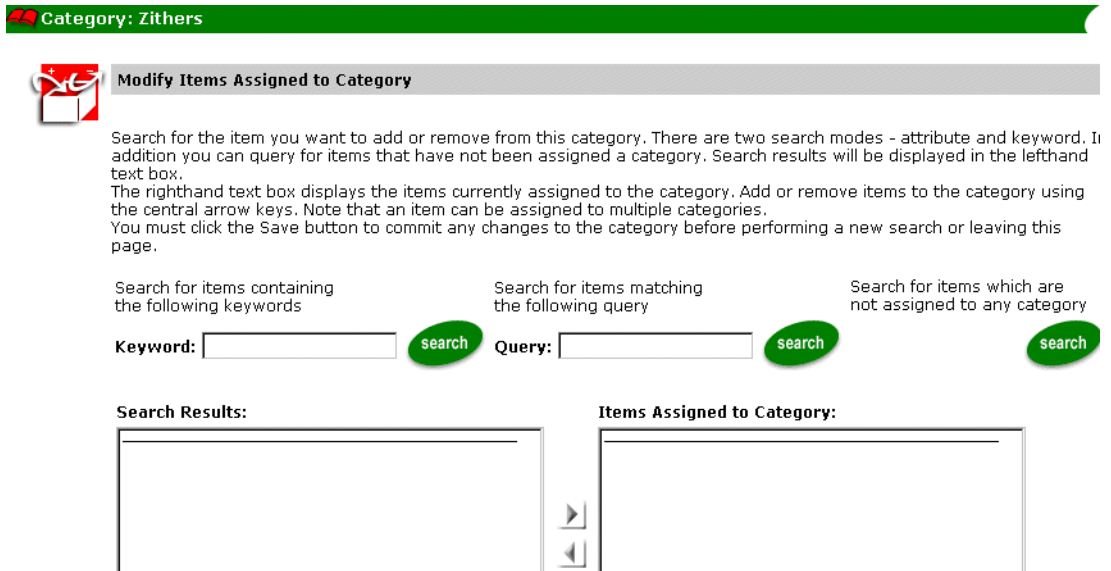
Category: Zithers

Modify Items Assigned to Category

Search for the item you want to add or remove from this category. There are two search modes - attribute and keyword. I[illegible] addition you can query for items that have not been assigned a category. Search results will be displayed in the lefthand text box.
The righthand text box displays the items currently assigned to the category. Add or remove items to the category using the central arrow keys. Note that an item can be assigned to multiple categories.
You must click the Save button to commit any changes to the category before performing a new search or leaving this page.

Search for items containing the following keywords

Keyword: search

Search for items matching the following query

Query: search

Search for items which are not assigned to any category

search

Search Results:

Items Assigned to Category: